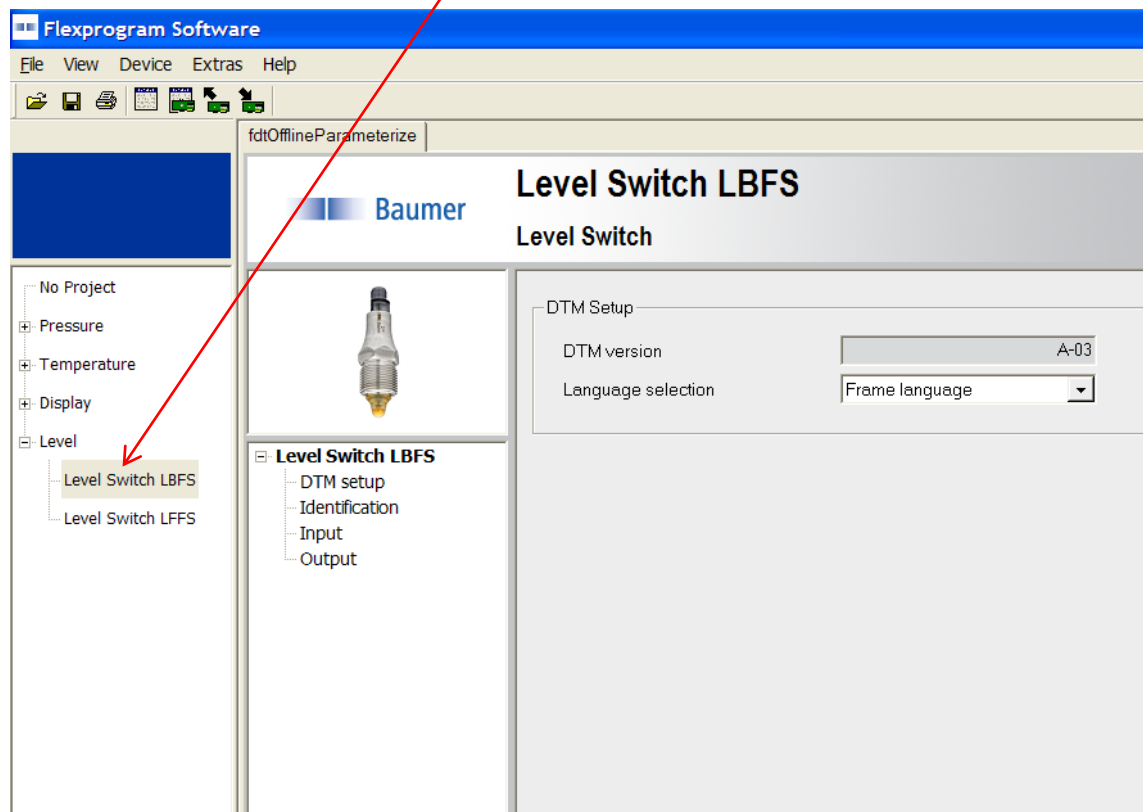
Flexprogram Software

File View Device Extras Help

fdtOfflineParameterize

Baumer

Level Switch LBFS

Level Switch

No Project
Pressure
Temperature
Display
Level
Level Switch LBFS
Level Switch LFFS

Level Switch LBFS
DTM setup
Identification
Input
Output

DTM Setup

DTM version A-03

Language selection Frame language